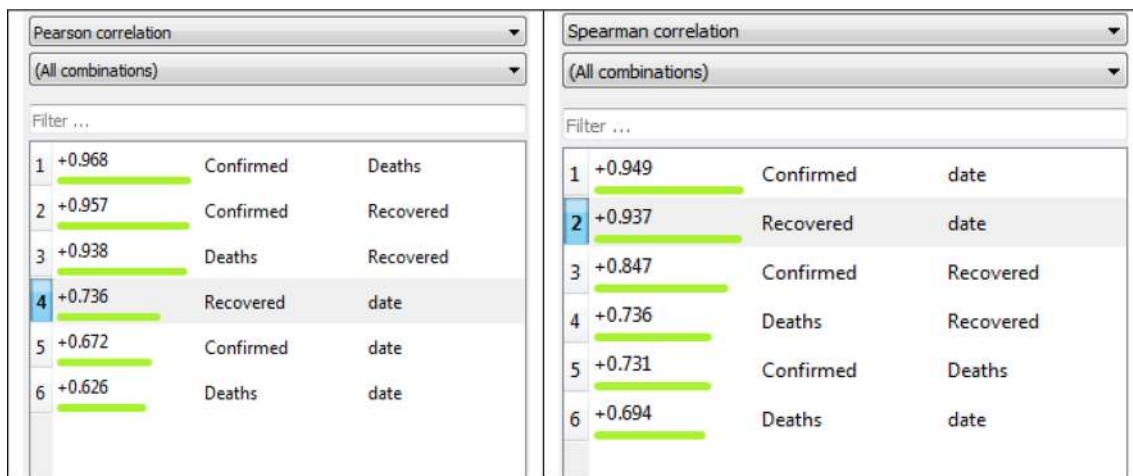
Pearson correlation

(All combinations)

Filter ...

| | | | |
|---|---|---|---|
| 1 | +0.968 | Confirmed | Deaths |
| 2 | +0.957 | Confirmed | Recovered |
| 3 | +0.938 | Deaths | Recovered |
| 4 | +0.736 | Recovered | date |
| 5 | +0.672 | Confirmed | date |
| 6 | +0.626 | Deaths | date |

Spearman correlation

(All combinations)

Filter ...

| | | | |
|---|---|---|---|
| 1 | +0.949 | Confirmed | date |
| 2 | +0.937 | Recovered | date |
| 3 | +0.847 | Confirmed | Recovered |
| 4 | +0.736 | Deaths | Recovered |
| 5 | +0.731 | Confirmed | Deaths |
| 6 | +0.694 | Deaths | date |